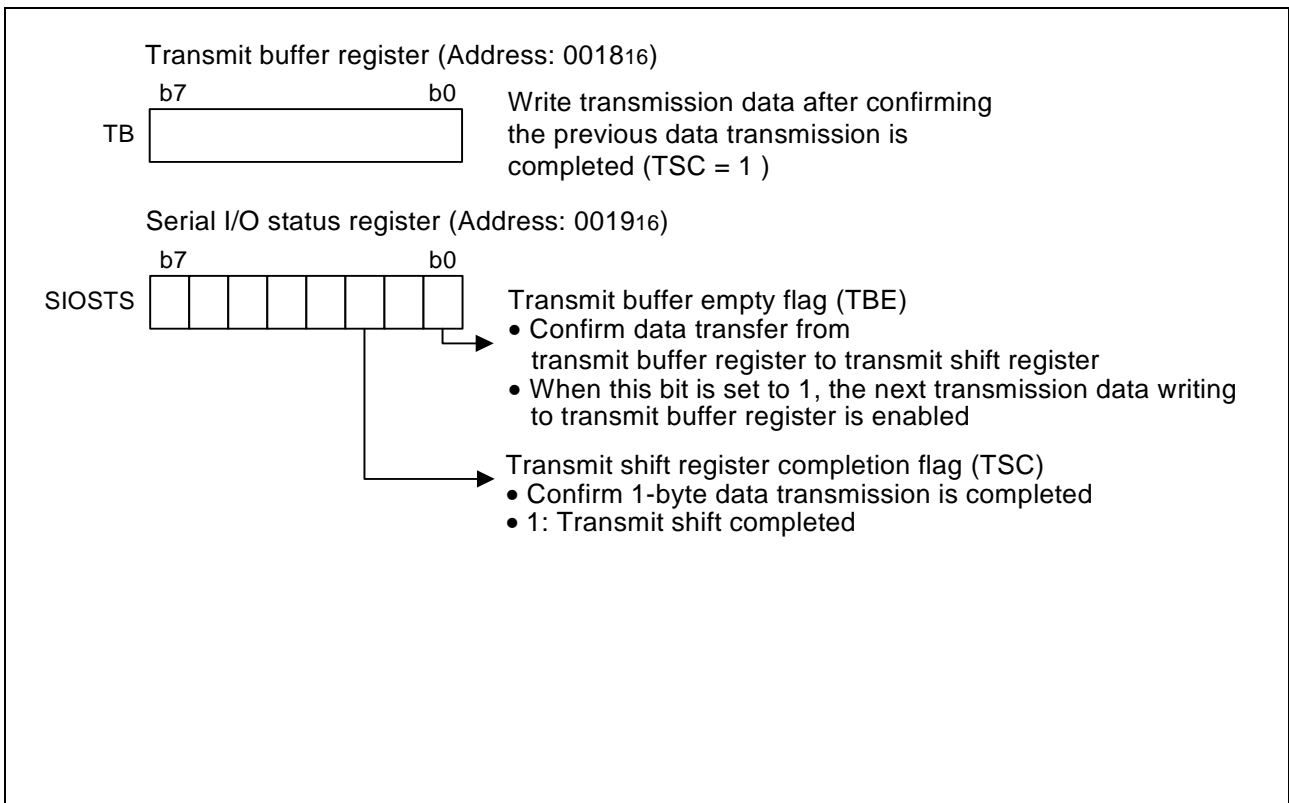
Transmit buffer register (Address: $0018_{16}$)

b7 b0

TB

Write transmission data after confirming the previous data transmission is completed (TSC = 1 )

Serial I/O status register (Address: $0019_{16}$)

b7 b0

SIOSTS

Transmit buffer empty flag (TBE)
• Confirm data transfer from transmit buffer register to transmit shift register
• When this bit is set to 1, the next transmission data writing to transmit buffer register is enabled

Transmit shift register completion flag (TSC)
• Confirm 1-byte data transmission is completed
• 1: Transmit shift completed